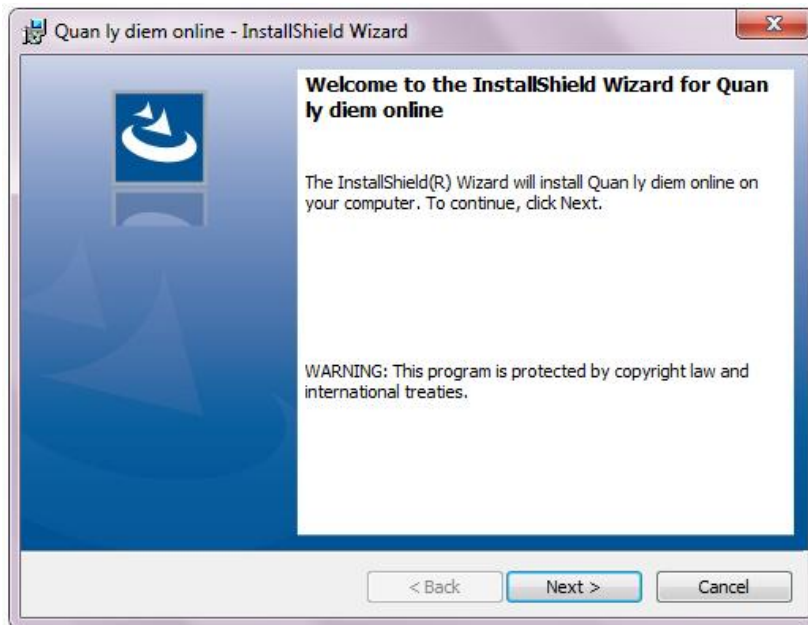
Quan ly diem online - InstallShield Wizard

Welcome to the InstallShield Wizard for Quan ly diem online

The InstallShield(R) Wizard will install Quan ly diem online on your computer. To continue, click Next.

WARNING: This program is protected by copyright law and international treaties.

< Back
Next >
Cancel